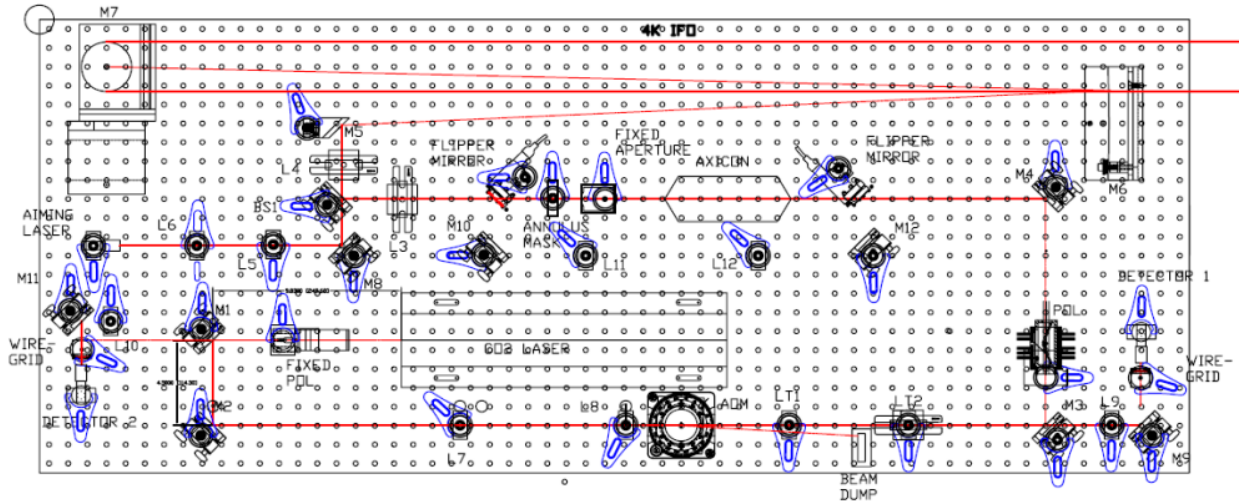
M7

4K IFO

M5

L4

FLIPPER MIRROR

FIXED APERTURE

AXICON

FLIPPER MIRROR

M4

M6

BS1

AIMING LASER

L6

L5

L3

M10

ANNULUS MASK

L11

L12

M12

M8

DETECTOR 1

M11

M1

WIRE-GRID

L10

FIXED POL

CO2 LASER

POL

WIRE-GRID

M2

DETECTOR 2

L7

L8

AOM

LT1

LT2

M3

L9

M9

BEAM DUMP